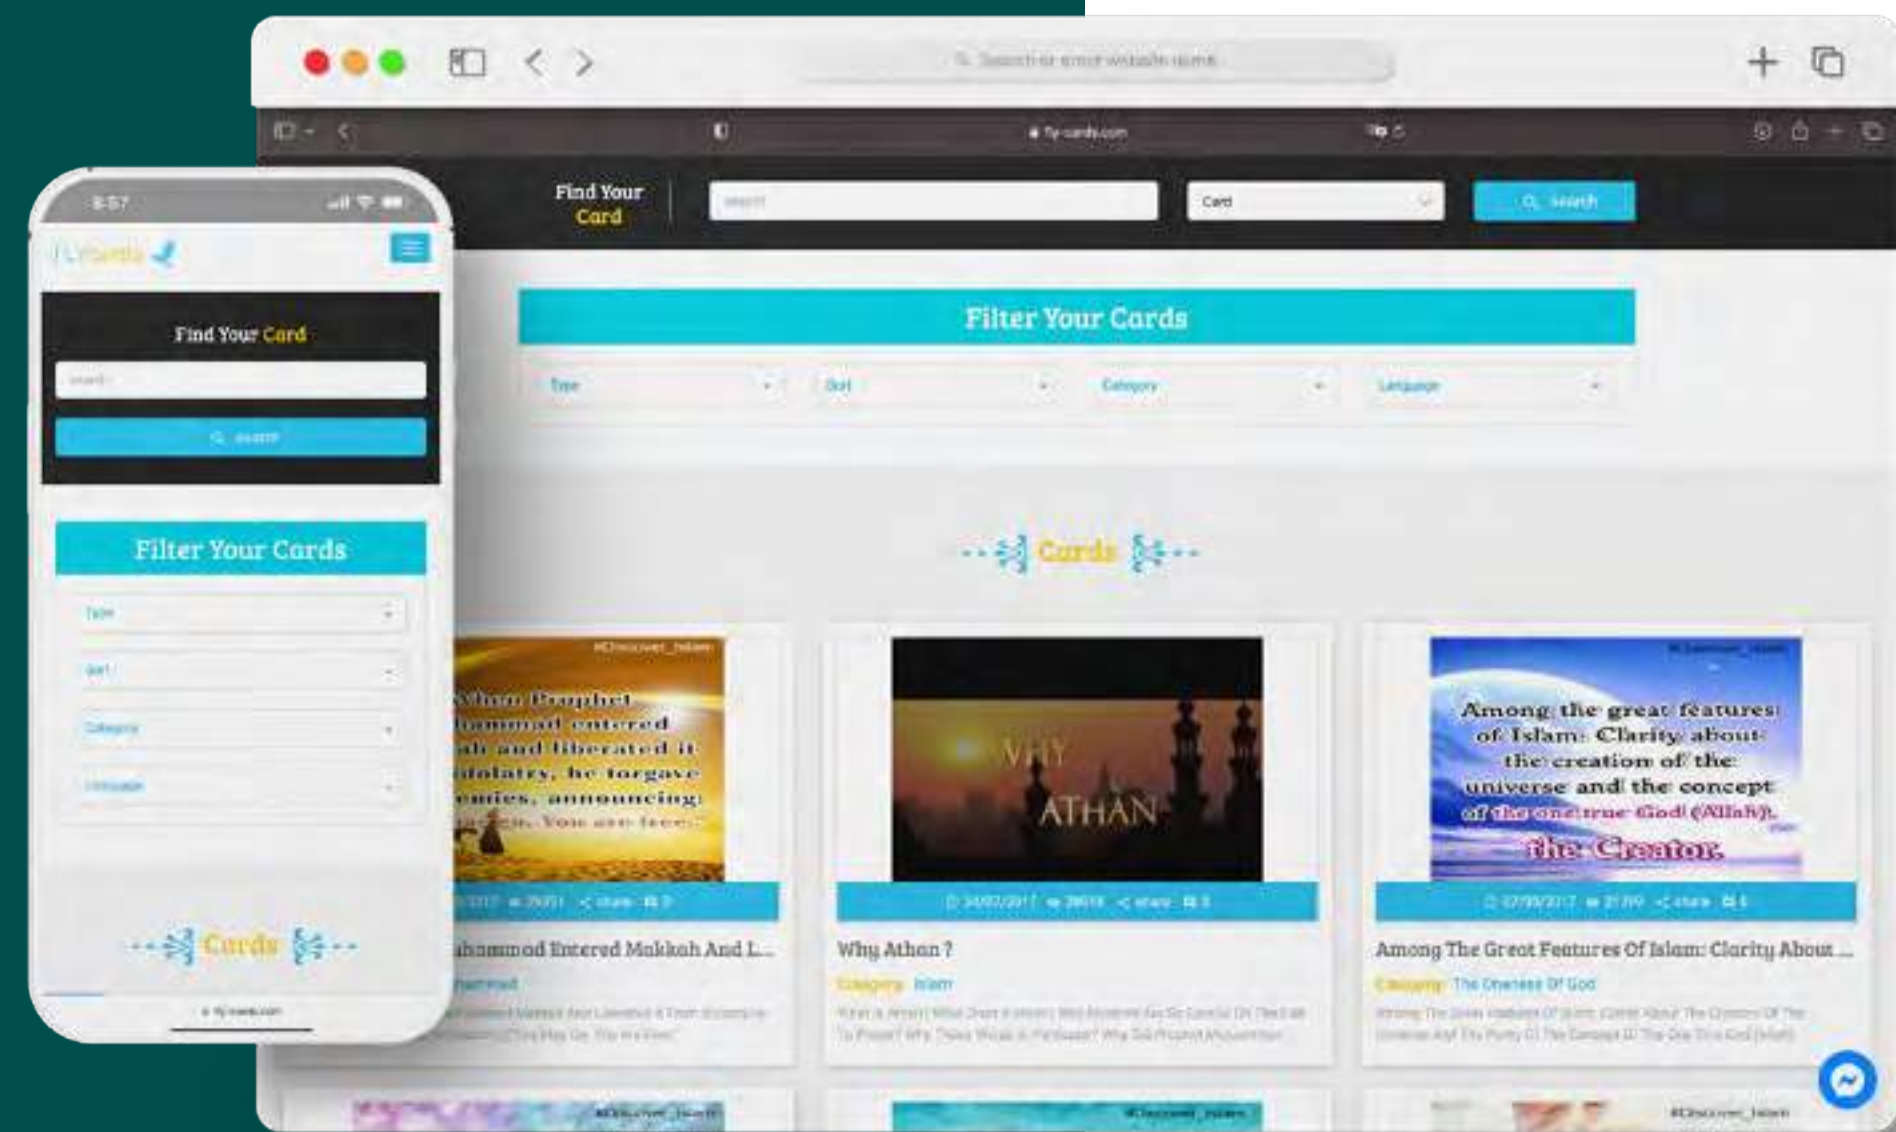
Search or enter website name

fly-cards.com

Find Your Card

Search

Card

Search

Filter Your Cards

Type

Sort

Category

Language

Cards

#Discover_Islam

When Prophet
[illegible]hammad entered
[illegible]ah and liberated it
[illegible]idolatry, he forgave
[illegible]emies, announcing:
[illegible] You are free.

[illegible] 29351 share 0

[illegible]hammad Entered Makkah And L...

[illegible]hammad

WHY ATHAN

24/07/2017 28618 share 3

Why Athan ?

Category Islam

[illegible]

#Discover_Islam

Among the great features of Islam: Clarity about the creation of the universe and the concept of the one true God (Allah), the Creator.

07/09/2017 21709 share 4

Among The Great Features Of Islam: Clarity About ...

Category The Oneness Of God

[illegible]

#Discover_Islam

#Discover_Islam

#Discover_Islam

8:57

Flycards

Find Your Card

Search

Search

Filter Your Cards

Type

Sort

Category

Language

Cards

fly-cards.com